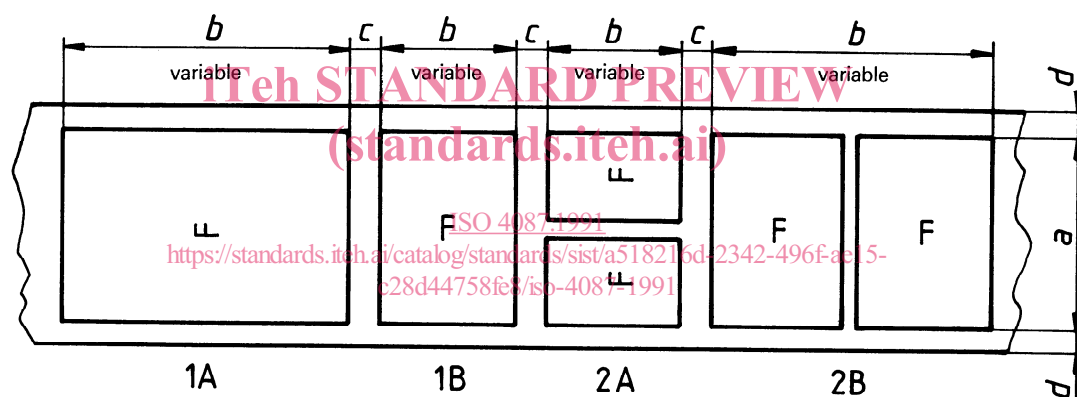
b c b c b c b
variable variable variable variable
iTeh STANDARD PREVIEW
(standards.iteh.ai)
d
F F F F F F
ISO 4087:1991
https://standards.iteh.ai/catalog/standards/sist/a518216d-2342-496f-ae15-c28d44758fe8/iso-4087-1991
a
1A 1B 2A 2B
d